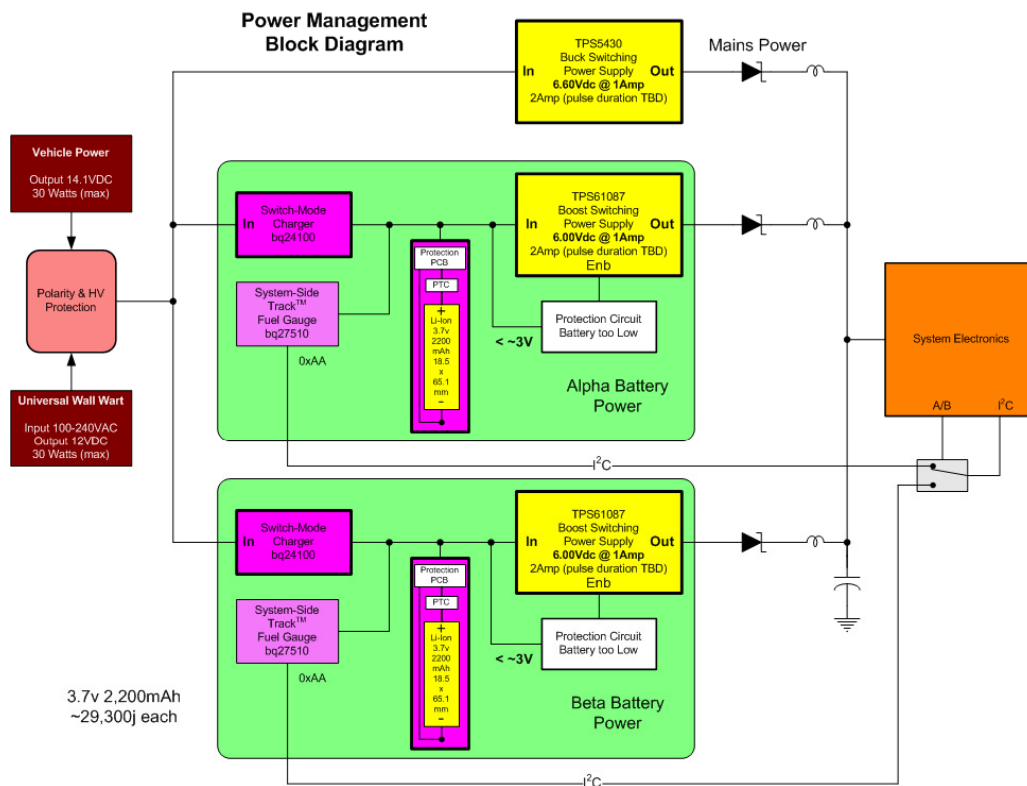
Power Management
Block Diagram

TPS5430
Buck Switching
In Power Supply Out
6.60Vdc @ 1Amp
2Amp (pulse duration TBD)

Mains Power

Vehicle Power
Output 14.1VDC
30 Watts (max)

Polarity & HV
Protection

Universal Wall Wart
Input 100-240VAC
Output 12VDC
30 Watts (max)

In Switch-Mode
Charger
bq24100

System-Side
Track$^{TM}$
Fuel Gauge
bq27510

0xAA

Protection
PCB
PTC
+
Li-Ion
3.7v
2200
mAh
18.5
x
65.1
mm
−

TPS61087
Boost Switching
In Power Supply Out
6.00Vdc @ 1Amp
2Amp (pulse duration TBD)
Enb

Protection Circuit
Battery too Low

< ~3V

Alpha Battery
Power

System Electronics
A/B $I^2C$

$I^2C$

In Switch-Mode
Charger
bq24100

System-Side
Track$^{TM}$
Fuel Gauge
bq27510

0xAA

Protection
PCB
PTC
+
Li-Ion
3.7v
2200
mAh
18.5
x
65.1
mm
−

TPS61087
Boost Switching
In Power Supply Out
6.00Vdc @ 1Amp
2Amp (pulse duration TBD)
Enb

Protection Circuit
Battery too Low

< ~3V

3.7v 2,200mAh
~29,300j each

Beta Battery
Power

$I^2C$